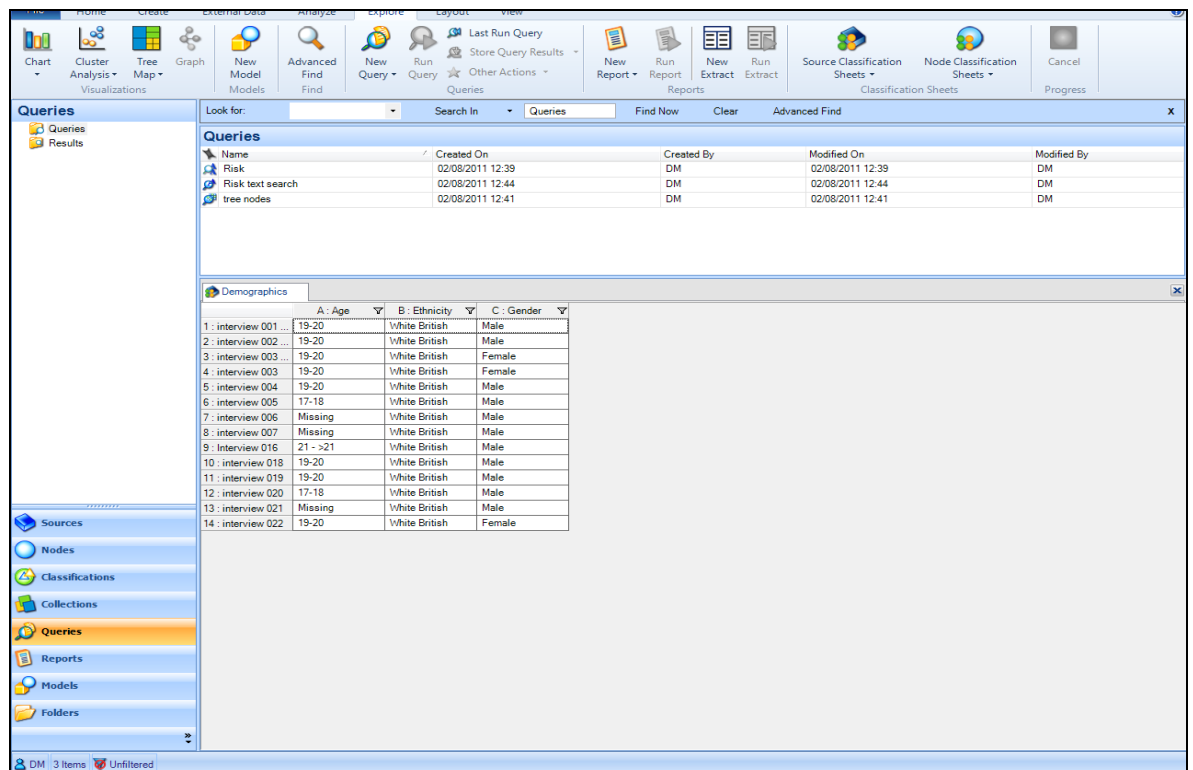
File Home Create External Data Analyze Explore Layout View

Chart Cluster Analysis Tree Map Graph
Visualizations
New Model
Models
Advanced Find
Find
New Query Run Query Last Run Query Store Query Results Other Actions
Queries
New Report Run Report New Extract Run Extract
Reports
Source Classification Sheets Node Classification Sheets
Classification Sheets
Cancel
Progress

Queries
Queries
Results

Look for: Search In Queries Find Now Clear Advanced Find x

Queries

| Name | Created On | Created By | Modified On | Modified By |
|---|---|---|---|---|
| Risk | 02/08/2011 12:39 | DM | 02/08/2011 12:39 | DM |
| Risk text search | 02/08/2011 12:44 | DM | 02/08/2011 12:44 | DM |
| tree nodes | 02/08/2011 12:41 | DM | 02/08/2011 12:41 | DM |

Demographics

| | A : Age | B : Ethnicity | C : Gender |
|---|---|---|---|
| 1 : interview 001 ... | 19-20 | White British | Male |
| 2 : interview 002 ... | 19-20 | White British | Male |
| 3 : interview 003 ... | 19-20 | White British | Female |
| 4 : interview 003 | 19-20 | White British | Female |
| 5 : interview 004 | 19-20 | White British | Male |
| 6 : interview 005 | 17-18 | White British | Male |
| 7 : interview 006 | Missing | White British | Male |
| 8 : interview 007 | Missing | White British | Male |
| 9 : Interview 016 | 21 - >21 | White British | Male |
| 10 : interview 018 | 19-20 | White British | Male |
| 11 : interview 019 | 19-20 | White British | Male |
| 12 : interview 020 | 17-18 | White British | Male |
| 13 : interview 021 | Missing | White British | Male |
| 14 : interview 022 | 19-20 | White British | Female |

Sources
Nodes
Classifications
Collections
Queries
Reports
Models
Folders

DM 3 Items Unfiltered